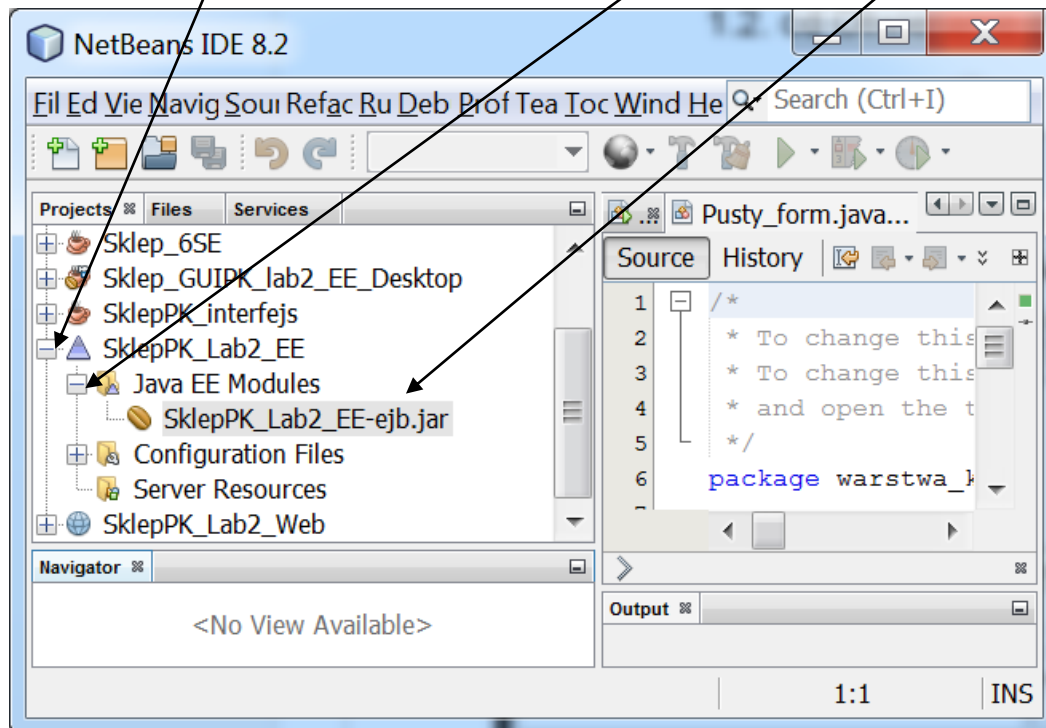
NetBeans IDE 8.2

Fil Ed Vie Navig Sou Refac Ru Deb Prof Tea Toc Wind He Search (Ctrl+I)

Projects Files Services

Sklep_6SE
Sklep_GUIPK_lab2_EE_Desktop
SklepPK_interfejs
SklepPK_Lab2_EE
Java EE Modules
SklepPK_Lab2_EE-ejb.jar
Configuration Files
Server Resources
SklepPK_Lab2_Web

Pusty_form.java...

Source History

1 /*
2 * To change this
3 * To change this
4 * and open the t
5 */
6 package warstwa_k

Navigator

<No View Available>

Output

1:1 INS